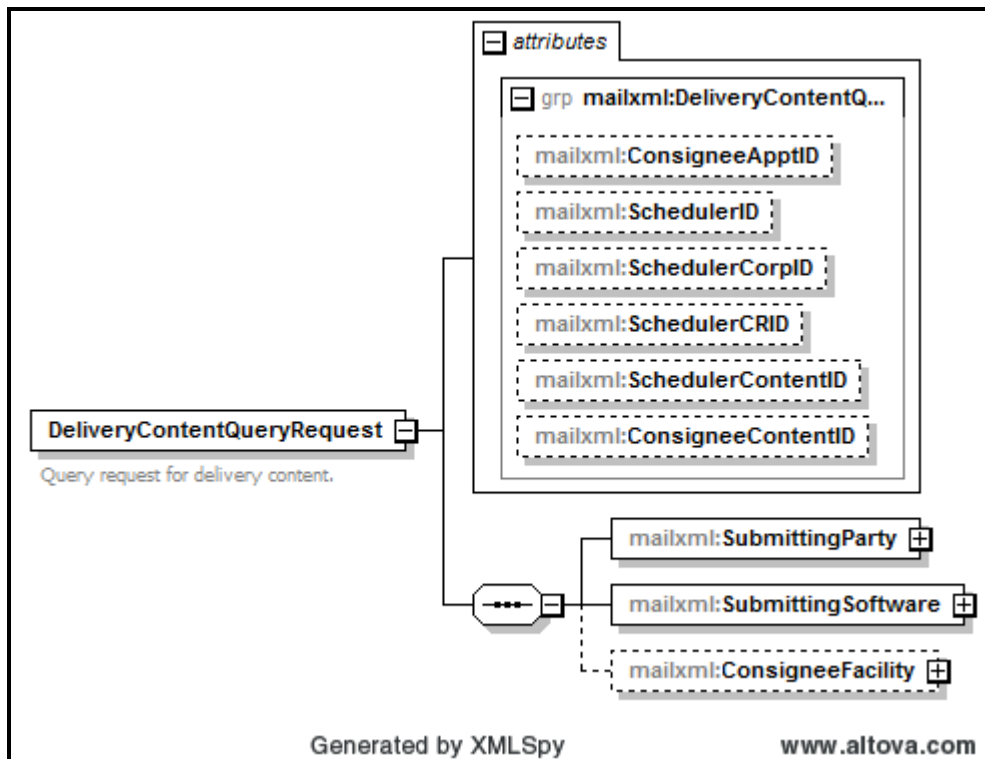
attributes

grp mailxml:DeliveryContentQ...

mailxml:ConsigneeApptID

mailxml:SchedulerID

mailxml:SchedulerCorpID

mailxml:SchedulerCRID

mailxml:SchedulerContentID

mailxml:ConsigneeContentID

DeliveryContentQueryRequest

Query request for delivery content.

mailxml:SubmittingParty

mailxml:SubmittingSoftware

mailxml:ConsigneeFacility

Generated by XMLSpy

www.altova.com